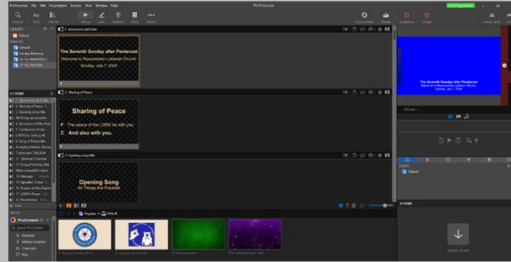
ProPresenter

The Seventh Sunday after Pentecost
Welcome to Resurrection Lutheran Church
Sunday, July 7, 2024

Sharing of Peace
P The peace of the LORD be with you.
C And also with you.

Opening Song
All Things Are Possible

The Seventh Sunday after Pentecost
Welcome to Resurrection Lutheran Church
Sunday, July 7, 2024

ProContent